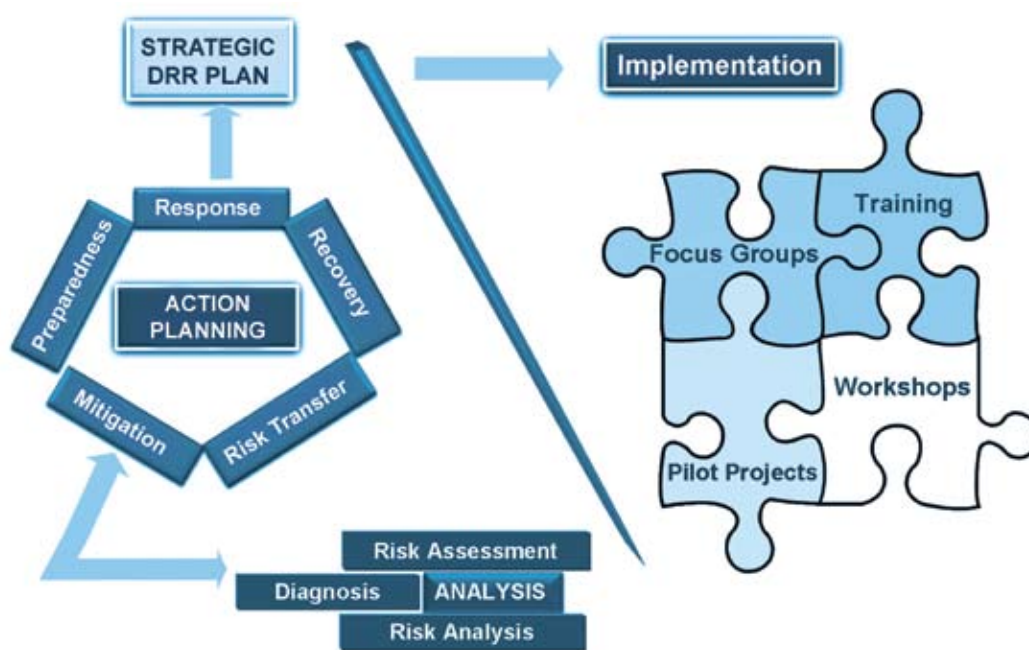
STRATEGIC DRR PLAN

Implementation

Response

Preparedness

Recovery

ACTION PLANNING

Mitigation

Risk Transfer

Focus Groups

Training

Workshops

Pilot Projects

Risk Assessment

Diagnosis

ANALYSIS

Risk Analysis